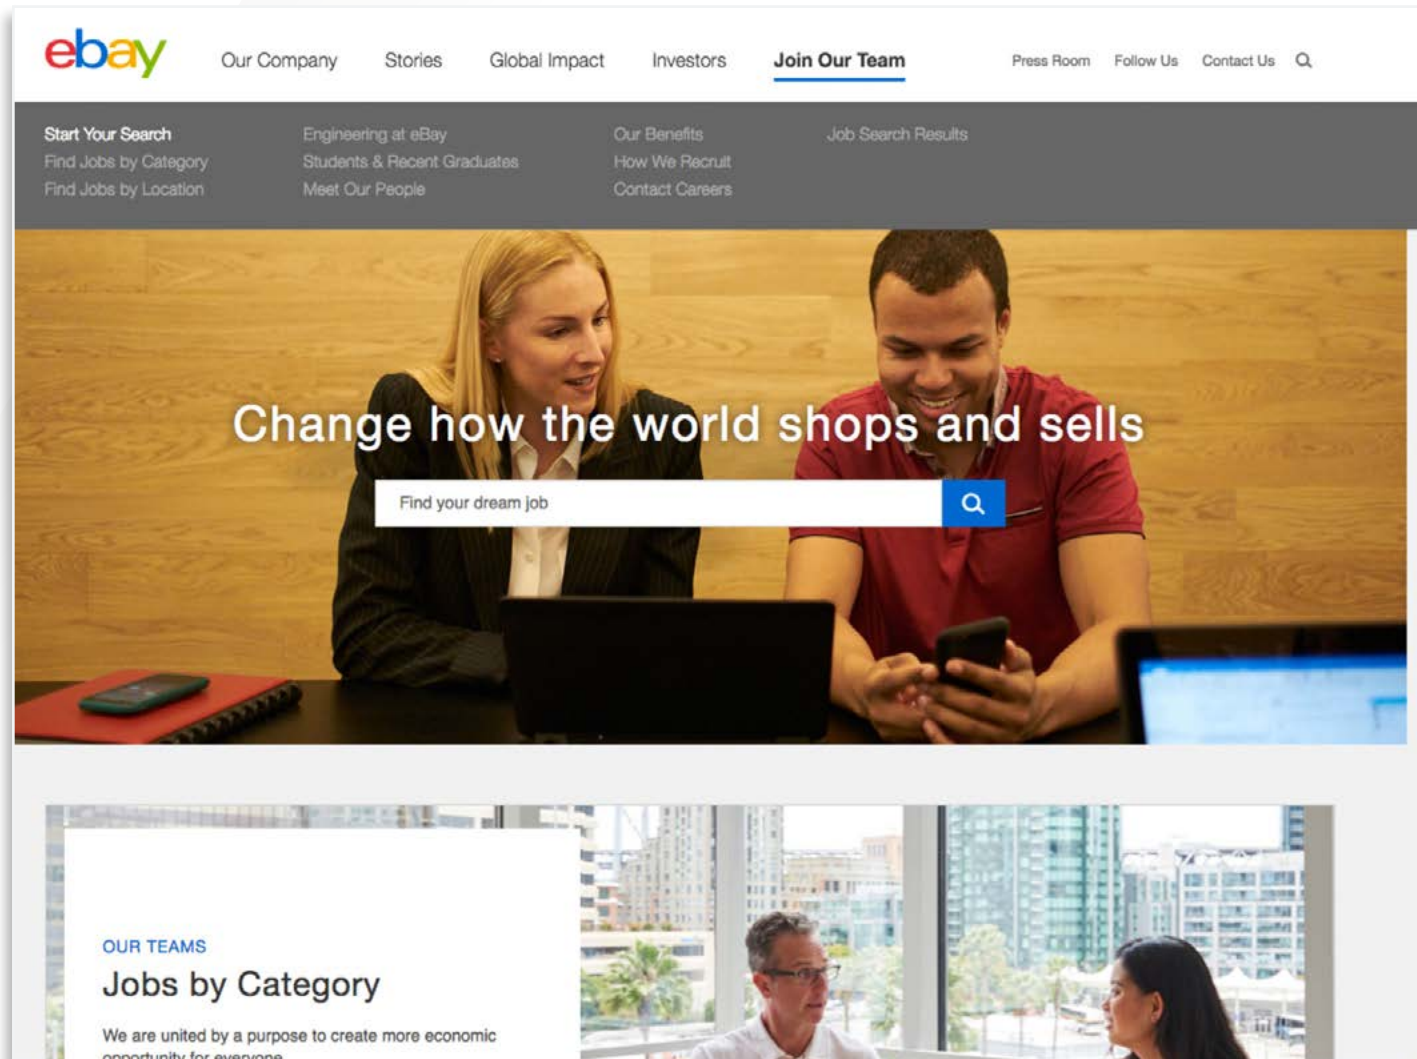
ebay

Our Company Stories Global Impact Investors Join Our Team

Press Room Follow Us Contact Us

Start Your Search
Find Jobs by Category
Find Jobs by Location

Engineering at eBay
Students & Recent Graduates
Meet Our People

Our Benefits
How We Recruit
Contact Careers

Job Search Results

Change how the world shops and sells

Find your dream job

OUR TEAMS

Jobs by Category

We are united by a purpose to create more economic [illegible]